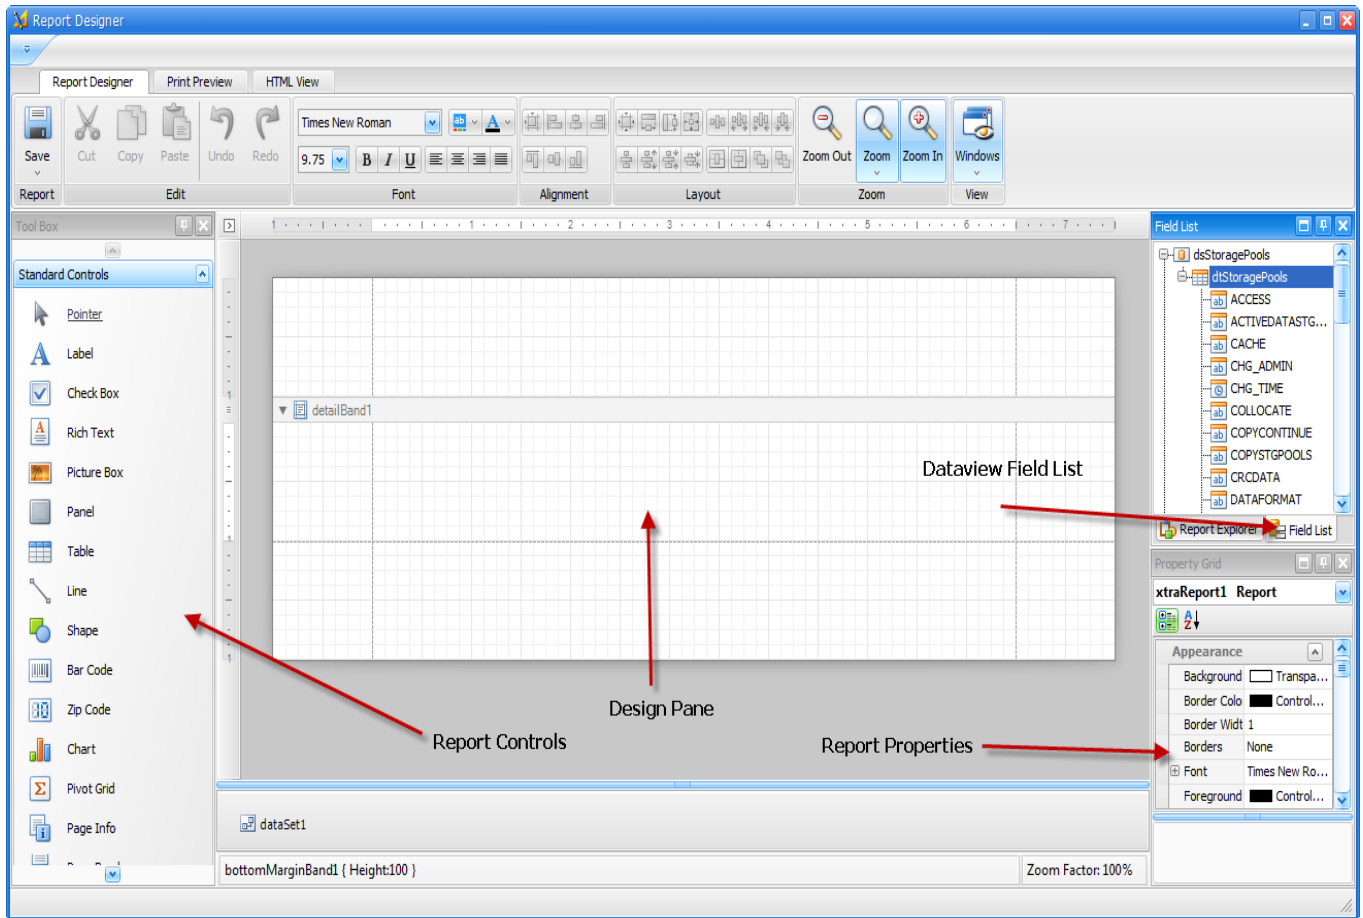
Report Designer

Report Designer | Print Preview | HTML View

Save
Report

Cut Copy Paste Undo Redo
Edit

Times New Roman
9.75
B I U
Font

Alignment

Layout

Zoom Out Zoom Zoom In
Zoom

Windows
View

Tool Box

Standard Controls

Pointer
Label
Check Box
Rich Text
Picture Box
Panel
Table
Line
Shape
Bar Code
Zip Code
Chart
Pivot Grid
Page Info

detailBand1

Dataview Field List

Design Pane

Report Controls

Report Properties

dataSet1

bottomMarginBand1 { Height:100 }

Zoom Factor: 100%

Field List

dsStoragePools
dtStoragePools
ACCESS
ACTIVEDATASTG...
CACHE
CHG_ADMIN
CHG_TIME
COLLOCATE
COPYCONTINUE
COPYSTGPOOLS
CRCDATA
DATAFORMAT

Report Explorer | Field List

Property Grid

xtraReport1 Report

Appearance

| | |
|---|---|
| Background | Transpa... |
| Border Colo | Control... |
| Border Widt | 1 |
| Borders | None |
| Font | Times New Ro... |
| Foreground | Control... |